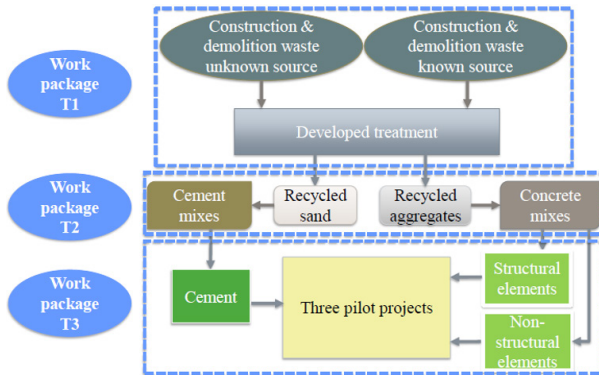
Work package T1

Construction & demolition waste unknown source

Construction & demolition waste known source

Developed treatment

Work package T2

Cement mixes

Recycled sand

Recycled aggregates

Concrete mixes

Work package T3

Cement

Three pilot projects

Structural elements

Non-structural elements